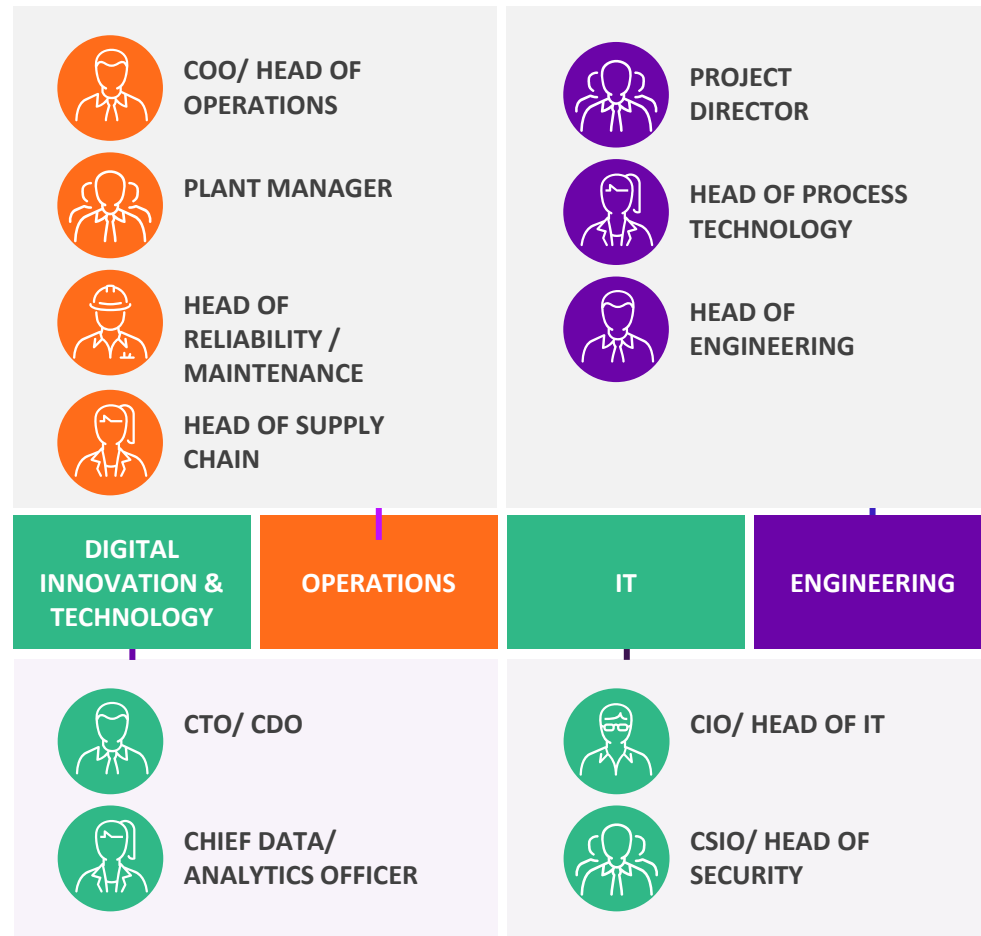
COO/ HEAD OF OPERATIONS

PLANT MANAGER

HEAD OF RELIABILITY / MAINTENANCE

HEAD OF SUPPLY CHAIN

PROJECT DIRECTOR

HEAD OF PROCESS TECHNOLOGY

HEAD OF ENGINEERING

DIGITAL INNOVATION & TECHNOLOGY

OPERATIONS

IT

ENGINEERING

CTO/ CDO

CHIEF DATA/ ANALYTICS OFFICER

CIO/ HEAD OF IT

CSIO/ HEAD OF SECURITY